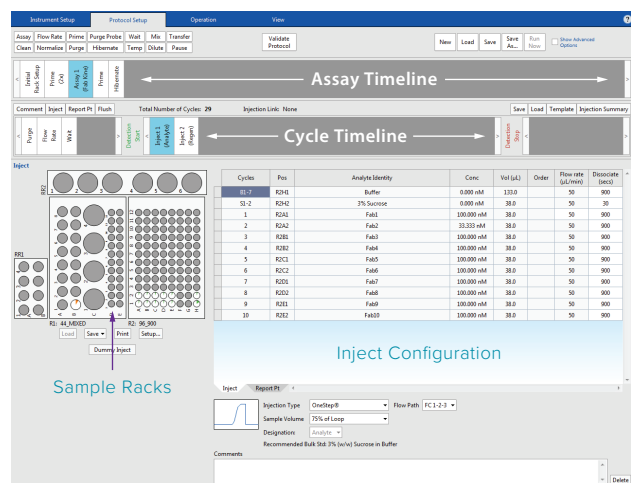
Instrument Setup | Protocol Setup | Operation | View

Assay | Flow Rate | Prime | Purge Probe | Wait | Mix | Transfer
Clean | Normalize | Purge | Hibernate | Temp | Dilute | Pause

Validate Protocol

New | Load | Save | Save As... | Run Now | Show Advanced Options

Initial Rack Setup | Prime (3x) | Assay 1 (Fab Kinet) | Prime | Hibernate

Assay Timeline

Comment | Inject | Report Pt | Flush | Total Number of Cycles: 29 | Injection Link: None | Save | Load | Template | Injection Summary

Purge | Flow Rate | Wait | Detection Start | Inject 1 (Analyte) | Inject 2 (Regen) | Detection Stop

Cycle Timeline

Inject

RR2 1 2 3 4 5 6

RR1

A B C D E F G H

R1: 44_MIXED | R2: 96_900

Load | Save | Print | Setup...

Dummy Inject

Sample Racks

| Cycles | Pos | Analyte Identity | Conc | Vol (µL) | Order | Flow rate (µL/min) | Dissociate (secs) |
|---|---|---|---|---|---|---|---|
| B1-7 | R2H1 | Buffer | 0.000 nM | 133.0 | | 50 | 900 |
| S1-2 | R2H2 | 3% Sucrose | 0.000 nM | 38.0 | | 50 | 30 |
| 1 | R2A1 | Fab1 | 100.000 nM | 38.0 | | 50 | 900 |
| 2 | R2A2 | Fab2 | 33.333 nM | 38.0 | | 50 | 900 |
| 3 | R2B1 | Fab3 | 100.000 nM | 38.0 | | 50 | 900 |
| 4 | R2B2 | Fab4 | 100.000 nM | 38.0 | | 50 | 900 |
| 5 | R2C1 | Fab5 | 100.000 nM | 38.0 | | 50 | 900 |
| 6 | R2C2 | Fab6 | 100.000 nM | 38.0 | | 50 | 900 |
| 7 | R2D1 | Fab7 | 100.000 nM | 38.0 | | 50 | 900 |
| 8 | R2D2 | Fab8 | 100.000 nM | 38.0 | | 50 | 900 |
| 9 | R2E1 | Fab9 | 100.000 nM | 38.0 | | 50 | 900 |
| 10 | R2E2 | Fab10 | 100.000 nM | 38.0 | | 50 | 900 |

Inject Configuration

Inject | Report Pt

Injection Type: OneStep® | Flow Path: FC 1-2-3
Sample Volume: 75% of Loop
Designation: Analyte
Recommended Bulk Std: 3% (w/w) Sucrose in Buffer

Comments

Delete